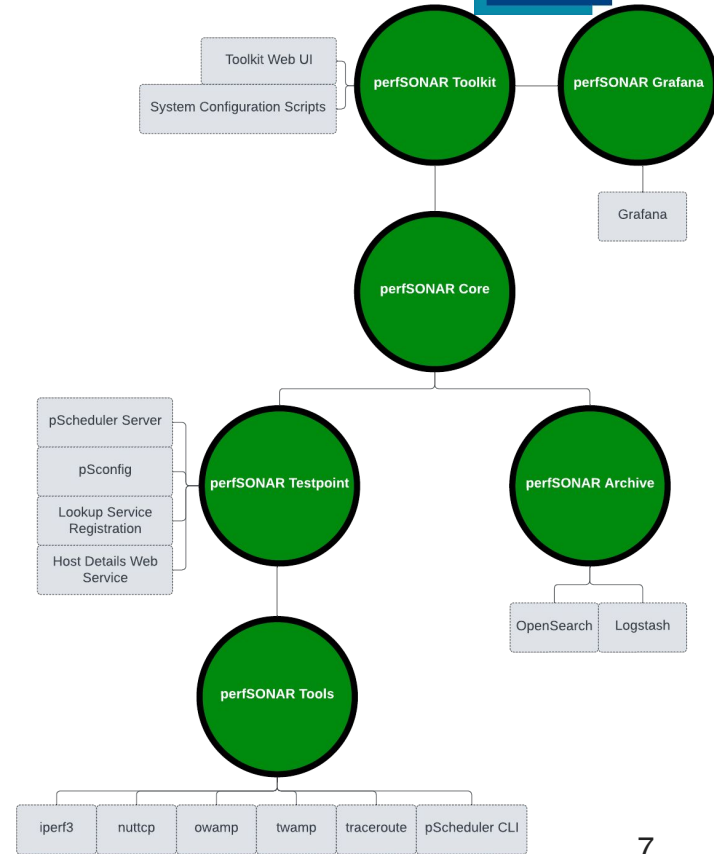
Toolkit Web UI

System Configuration Scripts

perfSONAR Toolkit

perfSONAR Grafana

Grafana

perfSONAR Core

pScheduler Server

pSconfig

Lookup Service Registration

Host Details Web Service

perfSONAR Testpoint

perfSONAR Archive

OpenSearch

Logstash

perfSONAR Tools

iperf3

nuttcp

owamp

twamp

traceroute

pScheduler CLI

7